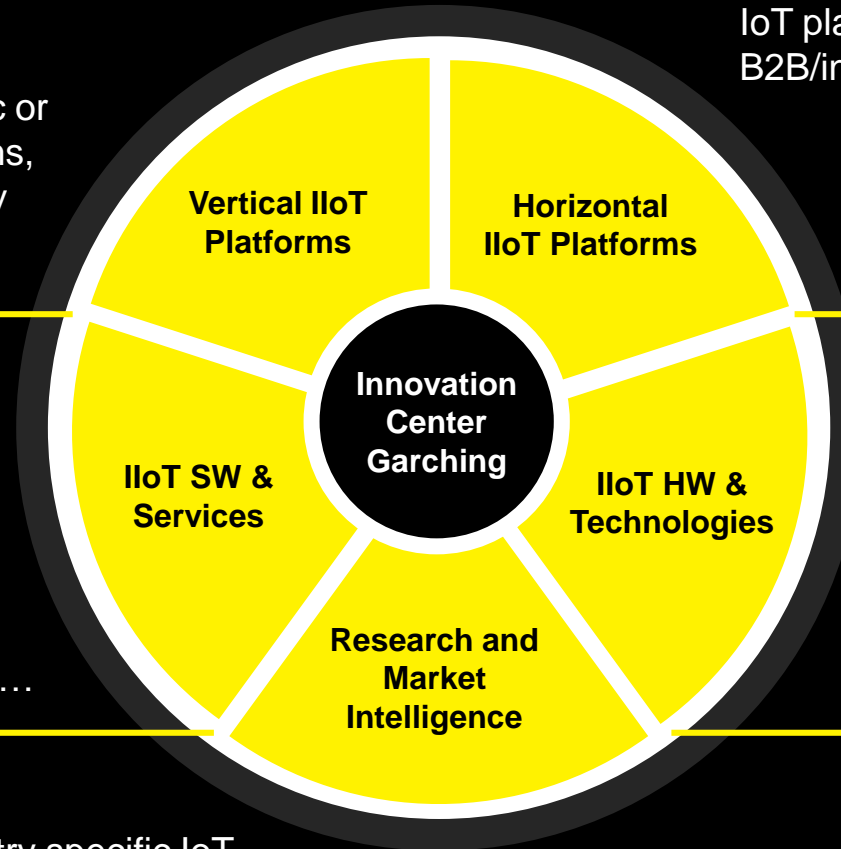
IoT pla
B2B/in

c or
ns,
y

…

Vertical IIoT Platforms

Horizontal IIoT Platforms

Innovation Center Garching

IIoT SW & Services

IIoT HW & Technologies

Research and Market Intelligence

try specific IoT